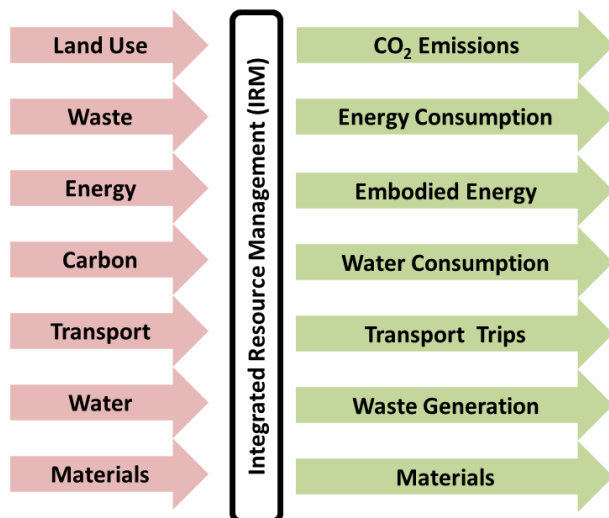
Land Use

Waste

Energy

Carbon

Transport

Water

Materials

Integrated Resource Management (IRM)

$CO_2$ Emissions

Energy Consumption

Embodied Energy

Water Consumption

Transport Trips

Waste Generation

Materials